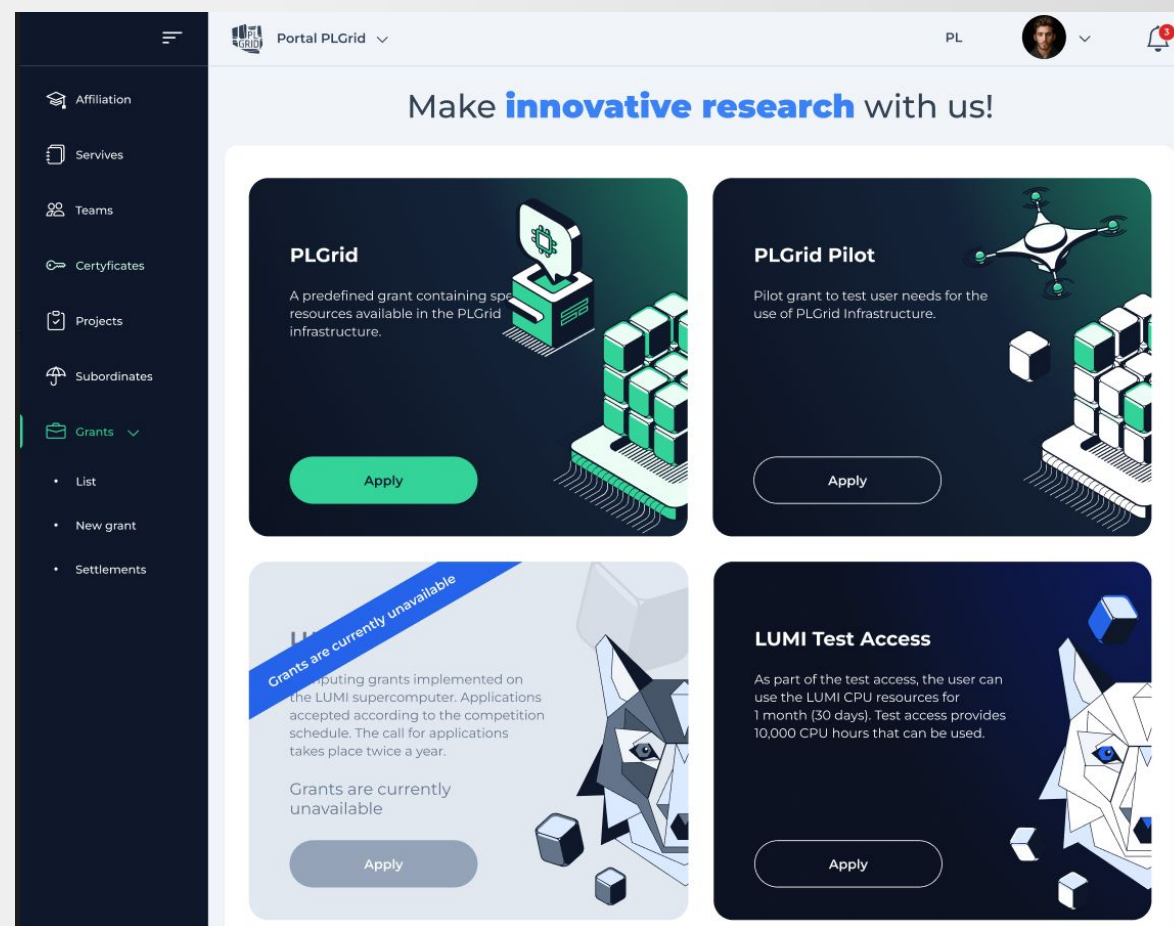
Affiliation

Servives

Teams

Certyficates

Projects

Subordinates

Grants

List

New grant

Settlements

PL GRID Portal PLGrid

PL

3

Make **innovative research** with us!

PLGrid

A predefined grant containing sp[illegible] resources available in the PLGrid infrastructure.

Apply

PLGrid Pilot

Pilot grant to test user needs for the use of PLGrid Infrastructure.

Apply

Grants are currently unavailable

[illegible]

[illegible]puting grants implemented on the LUMI supercomputer. Applications accepted according to the competition schedule. The call for applications takes place twice a year.

Grants are currently unavailable

Apply

LUMI Test Access

As part of the test access, the user can use the LUMI CPU resources for 1 month (30 days). Test access provides 10,000 CPU hours that can be used.

Apply